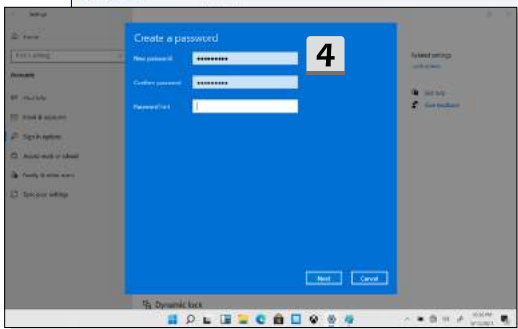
Settings

Home

Find a setting

Accounts

Your info

Email & accounts

Sign-in options

Access work or school

Family & other users

Sync your settings

Create a password

New password

••••••••••

Confirm password

••••••••••

Password hint

4

Related settings

Lock screen

Get help

Give feedback

Next

Cancel

Dynamic lock